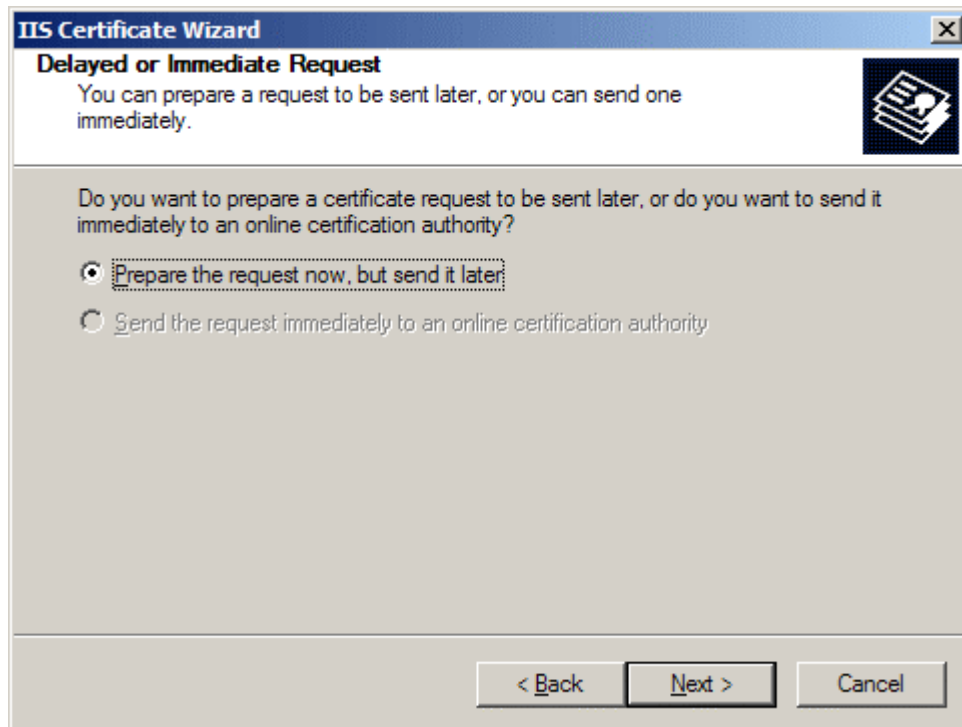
IIS Certificate Wizard

Delayed or Immediate Request

You can prepare a request to be sent later, or you can send one immediately.

Do you want to prepare a certificate request to be sent later, or do you want to send it immediately to an online certification authority?

Prepare the request now, but send it later

Send the request immediately to an online certification authority

< Back

Next >

Cancel